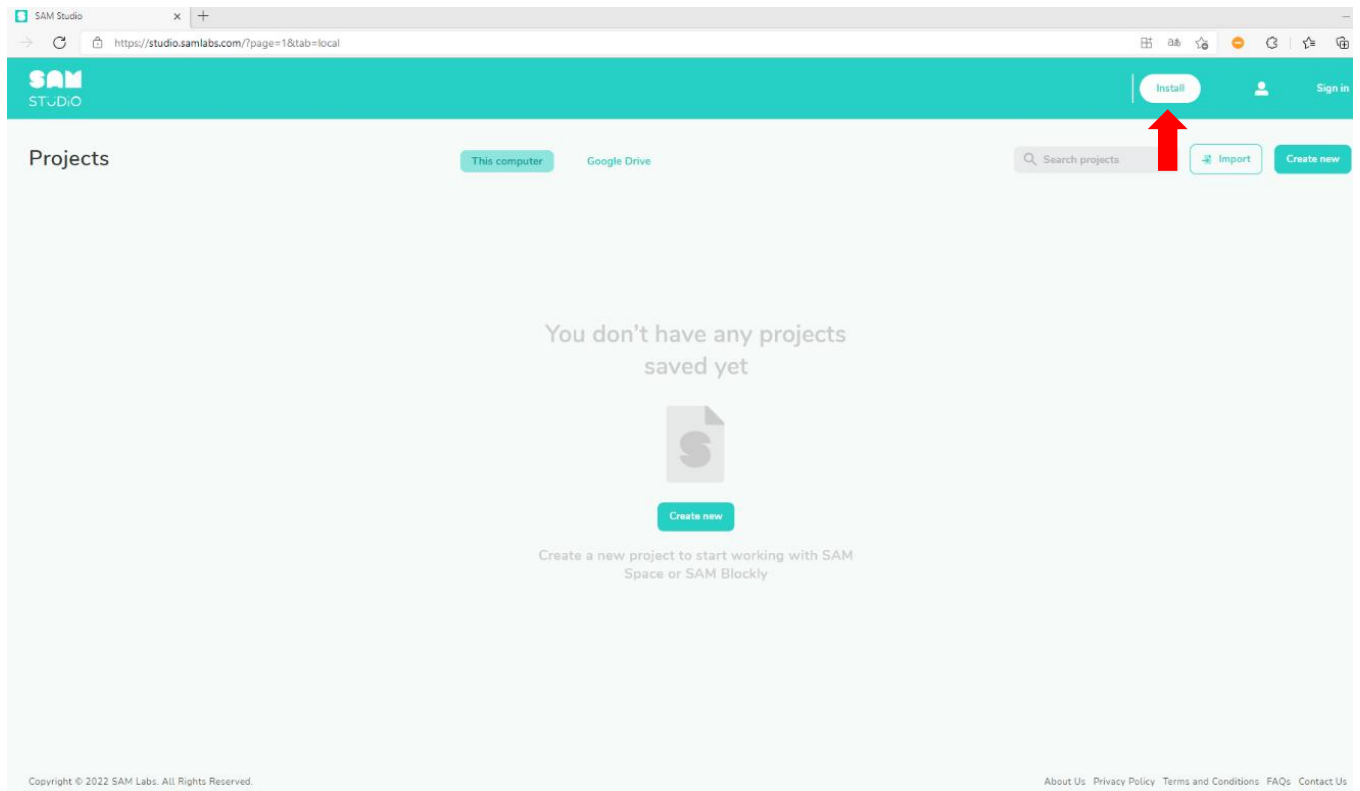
SAM Studio

https://studio.samlabs.com/?page=1&tab=local

SAM STUDIO

Install

Sign in

Projects

This computer

Google Drive

Search projects

Import

Create new

You don't have any projects saved yet

S

Create new

Create a new project to start working with SAM Space or SAM Blockly

Copyright © 2022 SAM Labs. All Rights Reserved.

About Us Privacy Policy Terms and Conditions FAQs Contact Us